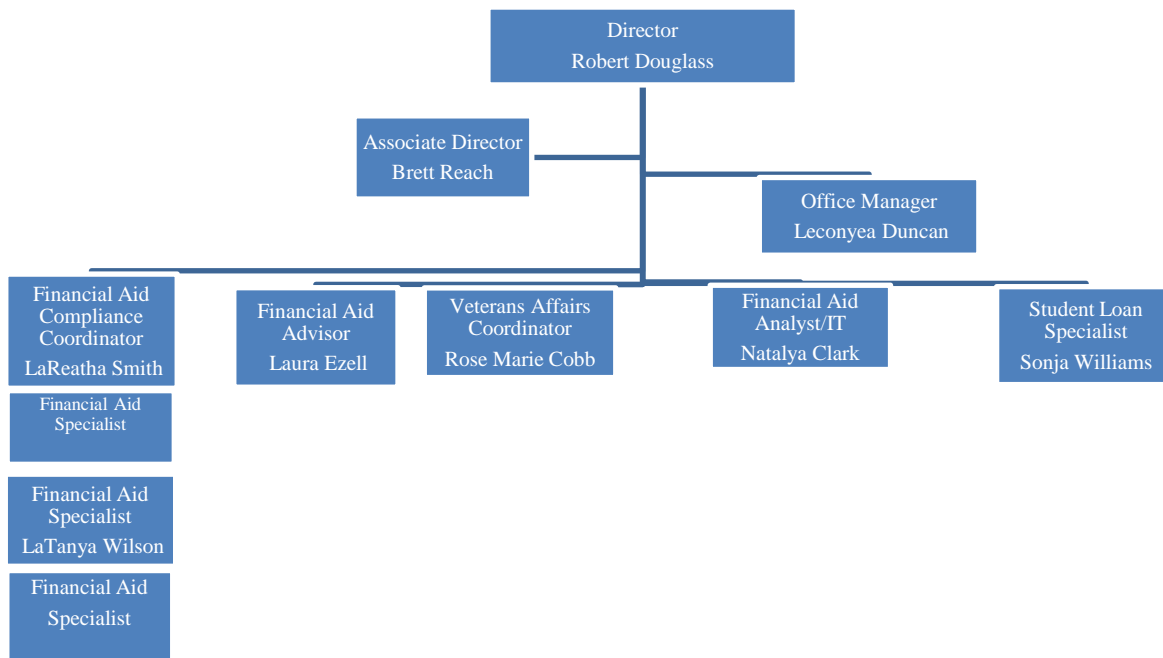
Director
Robert Douglass

Associate Director
Brett Reach

Office Manager
Leconyea Duncan

Financial Aid Compliance Coordinator
LaReatha Smith

Financial Aid Specialist

Financial Aid Specialist
LaTanya Wilson

Financial Aid Specialist

Financial Aid Advisor
Laura Ezell

Veterans Affairs Coordinator
Rose Marie Cobb

Financial Aid Analyst/IT
Natalya Clark

Student Loan Specialist
Sonja Williams